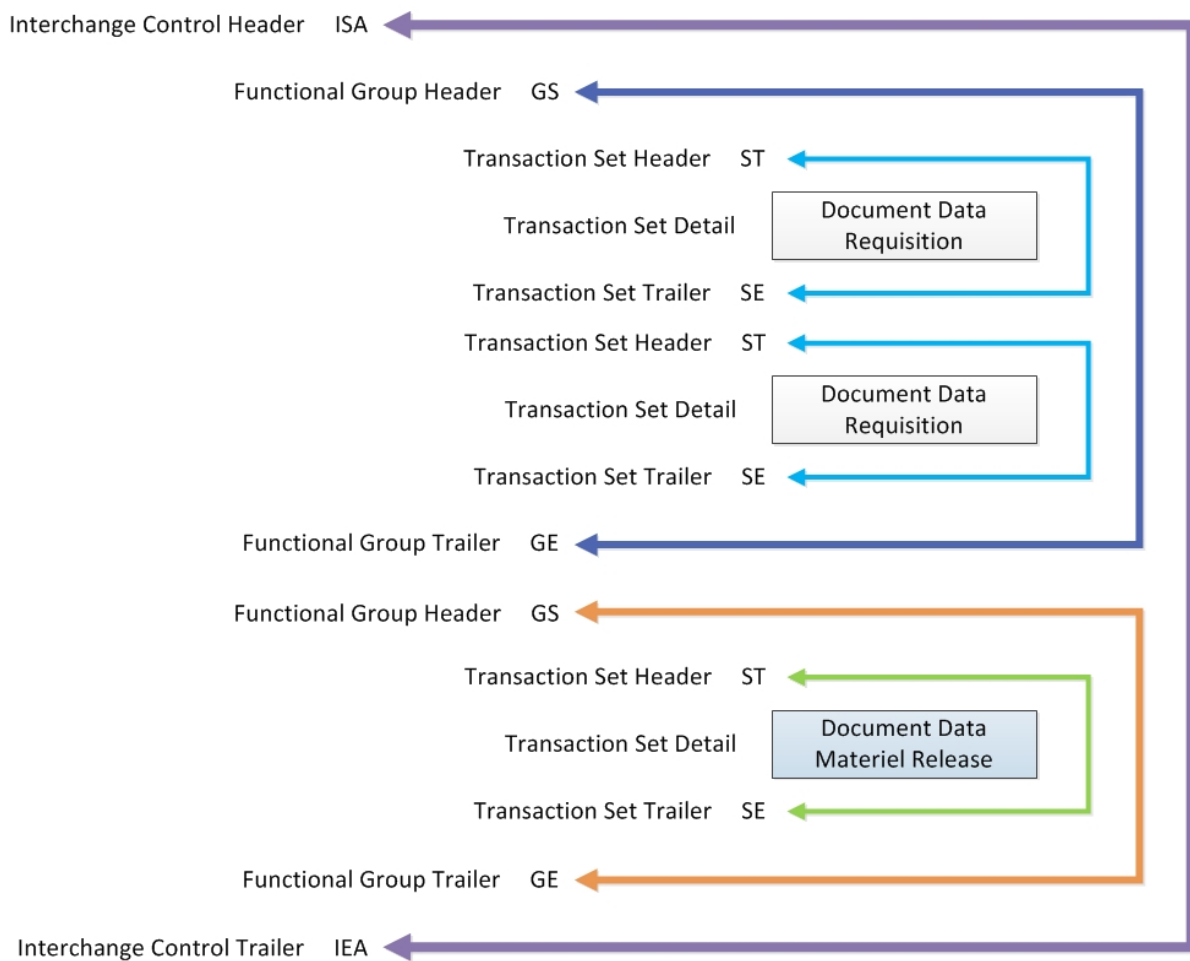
Interchange Control Header ISA

Functional Group Header GS

Transaction Set Header ST

Transaction Set Detail

Document Data Requisition

Transaction Set Trailer SE

Transaction Set Header ST

Transaction Set Detail

Document Data Requisition

Transaction Set Trailer SE

Functional Group Trailer GE

Functional Group Header GS

Transaction Set Header ST

Transaction Set Detail

Document Data Materiel Release

Transaction Set Trailer SE

Functional Group Trailer GE

Interchange Control Trailer IEA